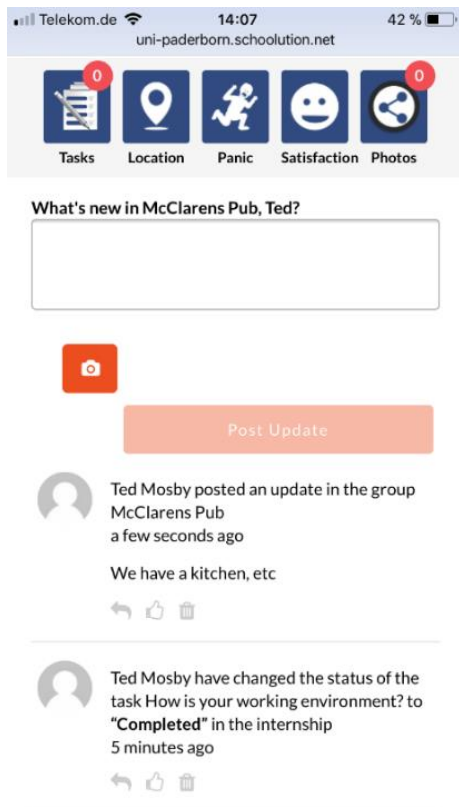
Telekom.de 14:07 42 %
uni-paderborn.schoolution.net

0
Tasks
Location
Panic
Satisfaction
0
Photos

What's new in McClarens Pub, Ted?

Post Update

Ted Mosby posted an update in the group McClarens Pub
a few seconds ago

We have a kitchen, etc

Ted Mosby have changed the status of the task How is your working environment? to **"Completed"** in the internship
5 minutes ago